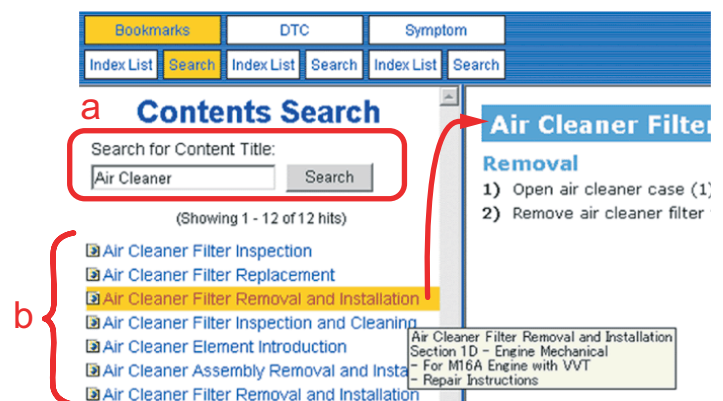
Bookmarks DTC Symptom

Index List Search Index List Search Index List Search

a

Contents Search

Search for Content Title:

Air Cleaner

Search

(Showing 1 - 12 of 12 hits)

b

Air Cleaner Filter Inspection

Air Cleaner Filter Replacement

Air Cleaner Filter Removal and Installation

Air Cleaner Filter Inspection and Cleaning

Air Cleaner Element Introduction

Air Cleaner Assembly Removal and Insta

Air Cleaner Filter Removal and Installation

Air Cleaner Filter Removal and Installation
Section 1D - Engine Mechanical
- For M16A Engine with VVT
- Repair Instructions

Air Cleaner Filter

Removal

1) Open air cleaner case (1)

2) Remove air cleaner filter